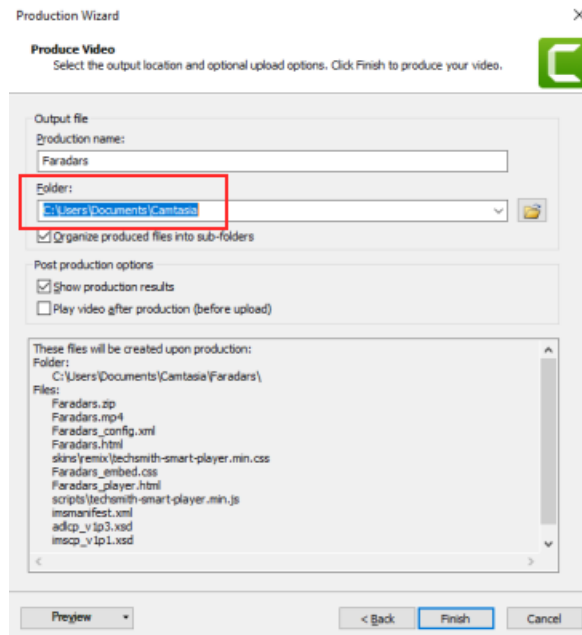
Production Wizard

Produce Video
Select the output location and optional upload options. Click Finish to produce your video.

Output file
Production name:
Faradars
Folder:
C:\Users\Documents\Camtasia
Organize produced files into sub-folders

Post production options
Show production results
Play video after production (before upload)

These files will be created upon production:
Folder:
C:\Users\Documents\Camtasia\Faradars\
Files:
Faradars.zip
Faradars.mp4
Faradars_config.xml
Faradars.html
skins\remix\techsmith-smart-player.min.css
Faradars_embed.css
Faradars_player.html
scripts\techsmith-smart-player.min.js
imsmanifest.xml
adlcp_v1p3.xsd
imscp_v1p1.xsd

Preview
< Back
Finish
Cancel